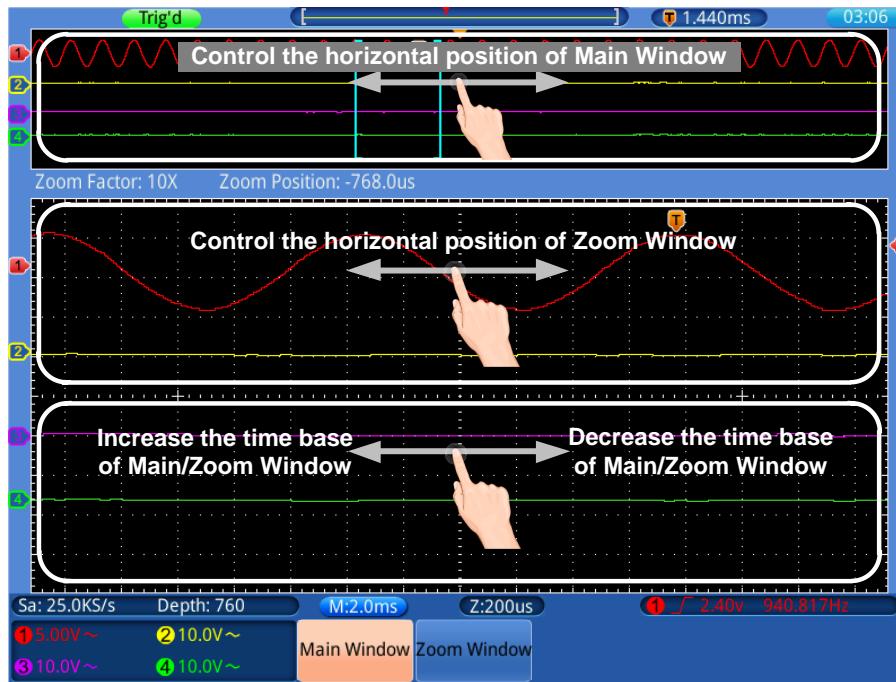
Trig'd
T 1.440ms
03:06
1
2
3
4
Control the horizontal position of Main Window
Zoom Factor: 10X Zoom Position: -768.0us
T
1
2
Control the horizontal position of Zoom Window
3
4
Increase the time base of Main/Zoom Window
Decrease the time base of Main/Zoom Window
Sa: 25.0KS/s Depth: 760
M:2.0ms
Z:200us
1 2.40v 940.817Hz
1 5.00V ~
2 10.0V ~
3 10.0V ~
4 10.0V ~
Main Window
Zoom Window